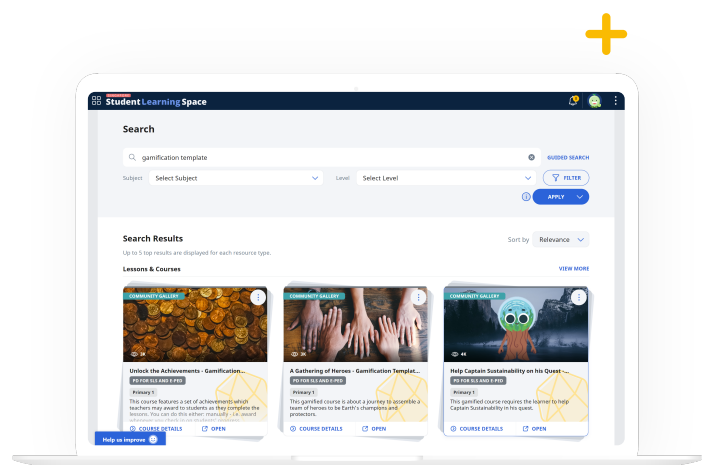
Student Learning Space

Search

gamification template

GUIDED SEARCH

Subject Select Subject

Level Select Level

FILTER

APPLY

Search Results

Sort by Relevance

Up to 5 top results are displayed for each resource type.

Lessons & Courses

VIEW MORE

COMMUNITY GALLERY

2K

Unlock the Achievements - Gamification...

PD FOR SLS AND E-PED

Primary 1

This course features a set of achievements which teachers may award to students as they complete the lessons. You can do this either: manually - i.e. award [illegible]

COURSE DETAILS

OPEN

COMMUNITY GALLERY

2K

A Gathering of Heroes - Gamification Templat...

PD FOR SLS AND E-PED

Primary 1

This gamified course is about a journey to assemble a team of Heroes to be Earth's champions and protectors.

COURSE DETAILS

OPEN

COMMUNITY GALLERY

4K

Help Captain Sustainability on his Quest -...

PD FOR SLS AND E-PED

Primary 1

This gamified course requires the learner to help Captain Sustainability in his quest.

COURSE DETAILS

OPEN

Help us improve